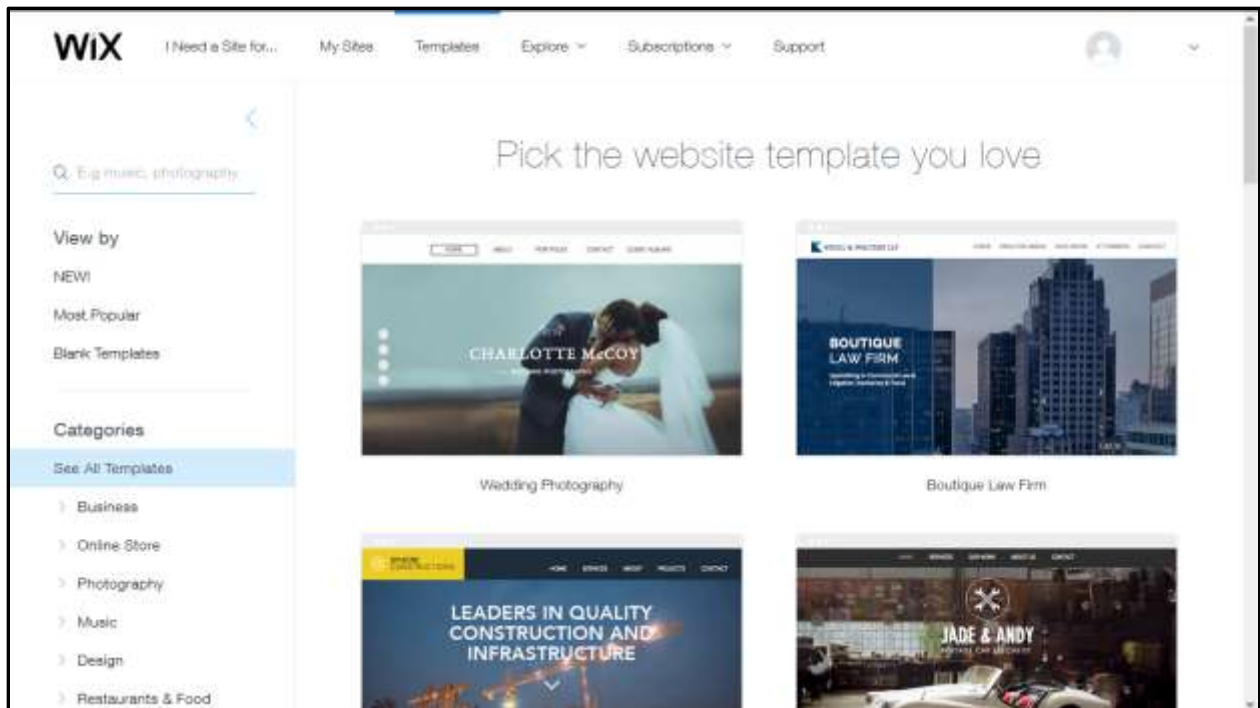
WiX I Need a Site for... My Sites Templates Explore Subscriptions Support

<

E.g music, photography

View by

NEW!

Most Popular

Blank Templates

Categories

See All Templates

Business

Online Store

Photography

Music

Design

Restaurants & Food

Pick the website template you love

CHARLOTTE McCOY

Wedding Photography

BOUTIQUE LAW FIRM

Boutique Law Firm

LEADERS IN QUALITY CONSTRUCTION AND INFRASTRUCTURE

JADE & ANDY